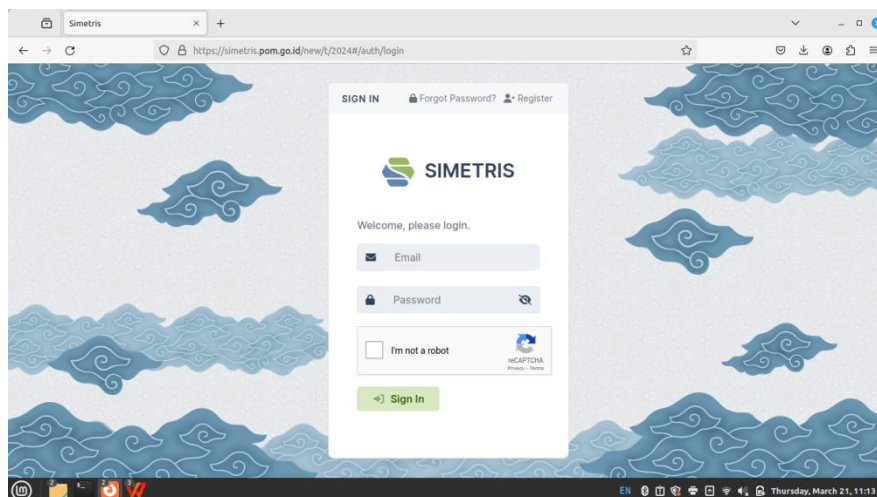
Simetris

https://simetris.pom.go.id/new/t/2024#/auth/login

SIGN IN Forgot Password? Register

SIMETRIS

Welcome, please login.

Email

Password

I'm not a robot

reCAPTCHA
Privacy - Terms

Sign In

EN

Thursday, March 21, 11:13